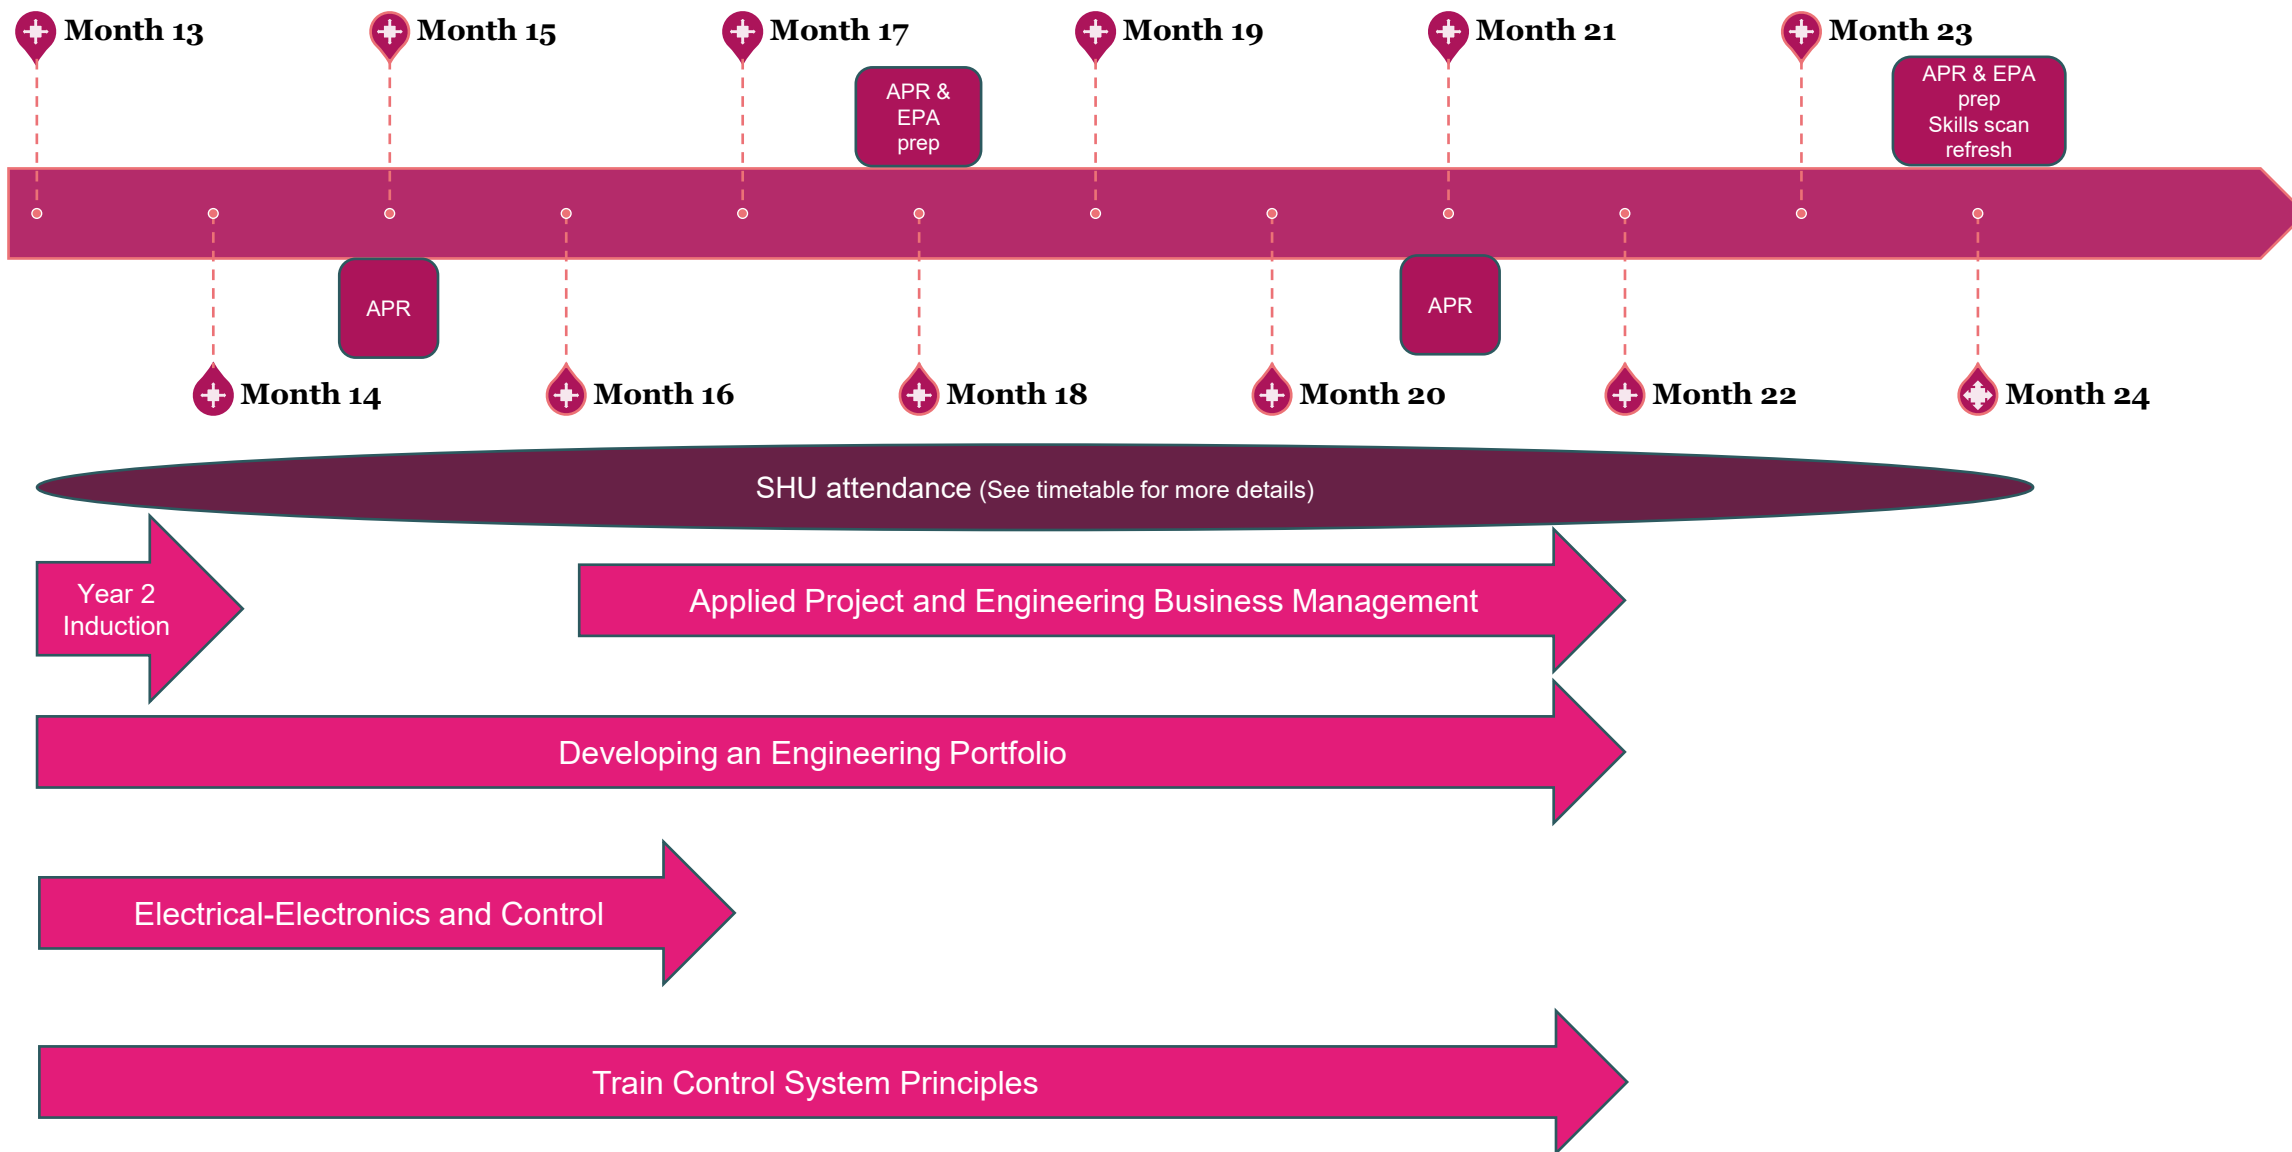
Month 13

Month 15

Month 17

APR & EPA prep

Month 19

Month 21

Month 23

APR & EPA prep Skills scan refresh

APR

APR

Month 14

Month 16

Month 18

Month 20

Month 22

Month 24

SHU attendance (See timetable for more details)

Year 2 Induction

Applied Project and Engineering Business Management

Developing an Engineering Portfolio

Electrical-Electronics and Control

Train Control System Principles